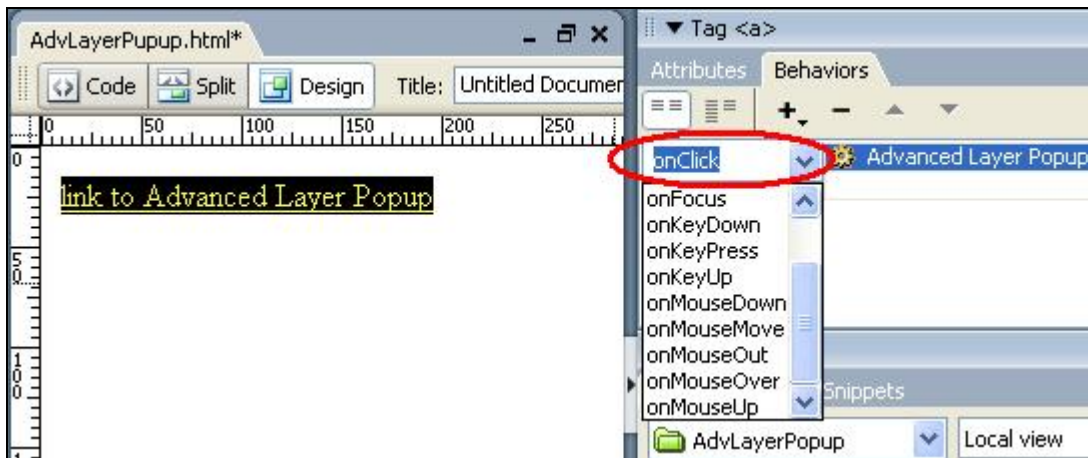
AdvLayerPupup.html*

Code Split Design Title: Untitled Documen

0 50 100 150 200 250

0

50

100

link to Advanced Layer Popup

Tag <a>

Attributes Behaviors

onClick

Advanced Layer Popup

onFocus
onKeyDown
onKeyPress
onKeyUp
onMouseDown
onMouseMove
onMouseOut
onMouseOver
onMouseUp

Snippets

AdvLayerPopup

Local view